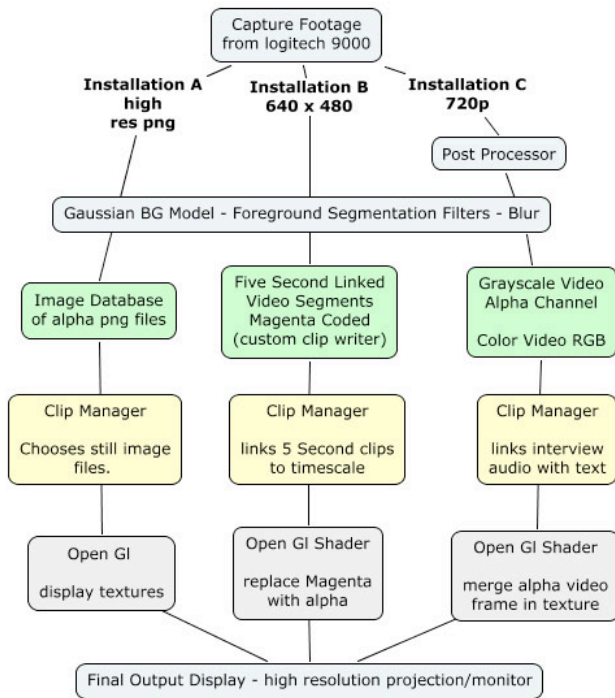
Capture Footage from logitech 9000

Installation A high res png

Installation B 640 x 480

Installation C 720p

Post Processor

Gaussian BG Model - Foreground Segmentation Filters - Blur

Image Database of alpha png files

Five Second Linked Video Segments Magenta Coded (custom clip writer)

Grayscale Video Alpha Channel

Color Video RGB

Clip Manager

Chooses still image files.

Clip Manager

links 5 Second clips to timescale

Clip Manager

links interview audio with text

Open Gl

display textures

Open Gl Shader

replace Magenta with alpha

Open Gl Shader

merge alpha video frame in texture

Final Output Display - high resolution projection/monitor